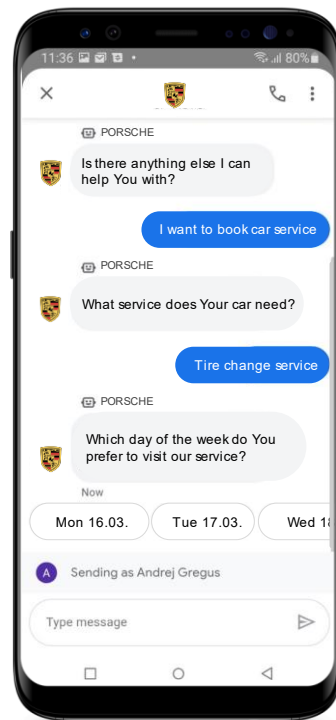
11:36 80%

PORSCHE

Is there anything else I can help You with?

I want to book car service

PORSCHE

What service does Your car need?

Tire change service

PORSCHE

Which day of the week do You prefer to visit our service?

Now

Mon 16.03.

Tue 17.03.

Wed 1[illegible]

A Sending as Andrej Gregus

Type message